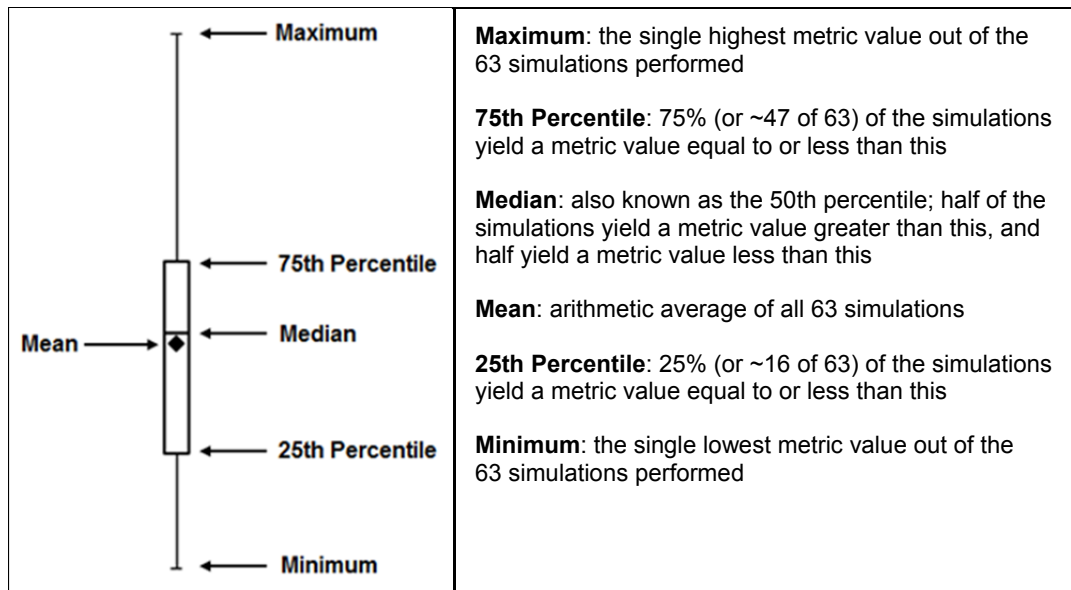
Maximum

75th Percentile

Median

Mean

25th Percentile

Minimum

**Maximum**: the single highest metric value out of the 63 simulations performed

**75th Percentile**: 75% (or ~47 of 63) of the simulations yield a metric value equal to or less than this

**Median**: also known as the 50th percentile; half of the simulations yield a metric value greater than this, and half yield a metric value less than this

**Mean**: arithmetic average of all 63 simulations

**25th Percentile**: 25% (or ~16 of 63) of the simulations yield a metric value equal to or less than this

**Minimum**: the single lowest metric value out of the 63 simulations performed